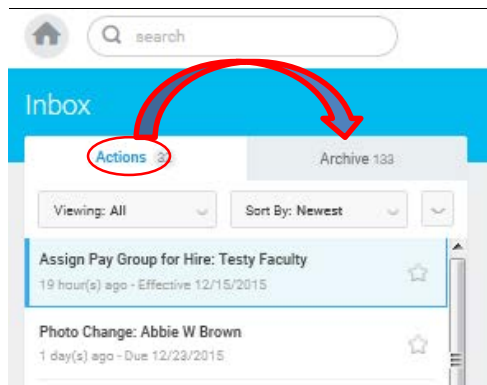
search

Inbox

Actions 3

Archive 133

Viewing: All

Sort By: Newest

Assign Pay Group for Hire: Testy Faculty

19 hour(s) ago - Effective 12/15/2015

Photo Change: Abbie W Brown

1 day(s) ago - Due 12/23/2015